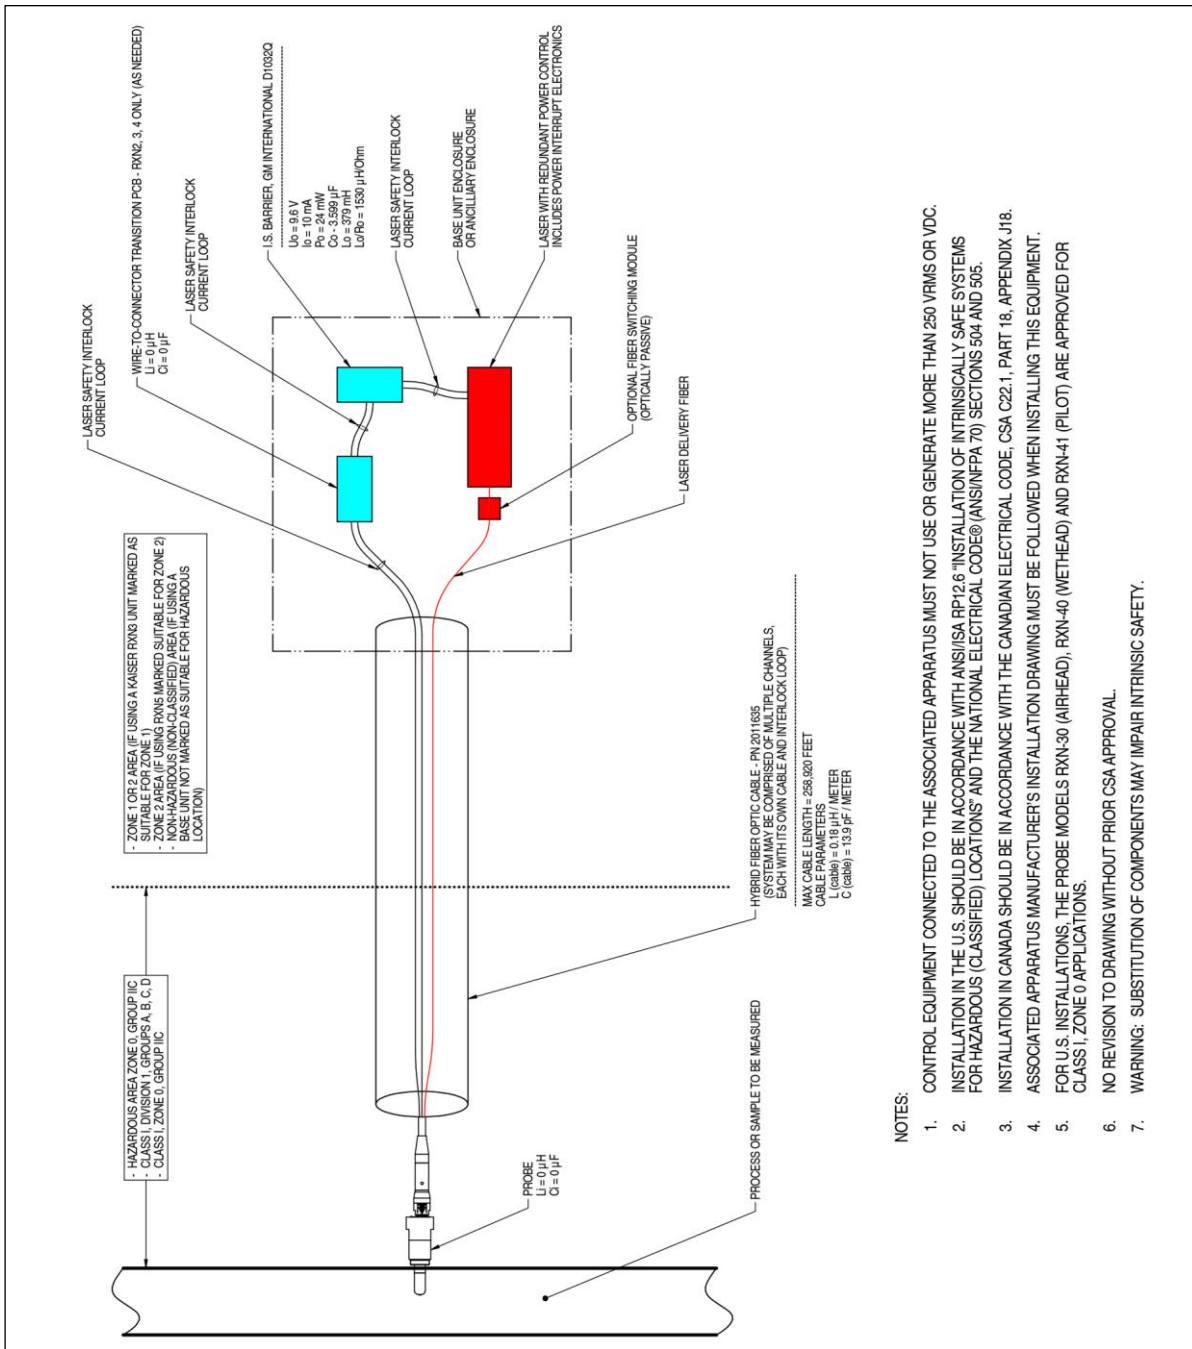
LASER SAFETY INTERLOCK CURRENT LOOP

WIRE-TO-CONNECTOR TRANSITION PCB - RXN2, 3, 4 ONLY (AS NEEDED)
Li = 0 µH
Ci = 0 µF

LASER SAFETY INTERLOCK CURRENT LOOP

I.S. BARRIER, GM INTERNATIONAL D1032Q
Uo = 9.6 V
Io = 10 mA
Po = 24 mW
Co - 3.599 µF
Lo = 379 mH
Lo/Ro = 1530 µH/Ohm

LASER SAFETY INTERLOCK CURRENT LOOP

BASE UNIT ENCLOSURE OR ANCILLIARY ENCLOSURE

LASER WITH REDUNDANT POWER CONTROL INCLUDES POWER INTERRUPT ELECTRONICS

OPTIONAL FIBER SWITCHING MODULE (OPTICALLY PASSIVE)

LASER DELIVERY FIBER

- ZONE 1 OR 2 AREA (IF USING A KAISER RXN3 UNIT MARKED AS SUITABLE FOR ZONE 1)
- ZONE 2 AREA (IF USING RXN5 MARKED SUITABLE FOR ZONE 2)
- NON-HAZARDOUS (NON-CLASSIFIED) AREA (IF USING A BASE UNIT NOT MARKED AS SUITABLE FOR HAZARDOUS LOCATION)

HYBRID FIBER OPTIC CABLE - PN 2011635
(SYSTEM MAY BE COMPRISED OF MULTIPLE CHANNELS, EACH WITH ITS OWN CABLE AND INTERLOCK LOOP)

MAX CABLE LENGTH = 258,920 FEET
CABLE PARAMETERS
L (cable) = 0.18 µH / METER
C (cable) = 13.9 pF / METER

- HAZARDOUS AREA ZONE 0, GROUP IIC
- CLASS I, DIVISION 1, GROUPS A, B, C, D
- CLASS I, ZONE 0, GROUP IIC

PROBE
Li = 0 µH
Ci = 0 µF

PROCESS OR SAMPLE TO BE MEASURED

NOTES:

1. CONTROL EQUIPMENT CONNECTED TO THE ASSOCIATED APPARATUS MUST NOT USE OR GENERATE MORE THAN 250 VRMS OR VDC.

2. INSTALLATION IN THE U.S. SHOULD BE IN ACCORDANCE WITH ANSI/ISA RP12.6 "INSTALLATION OF INTRINSICALLY SAFE SYSTEMS FOR HAZARDOUS (CLASSIFIED) LOCATIONS" AND THE NATIONAL ELECTRICAL CODE® (ANSI/NFPA 70) SECTIONS 504 AND 505.

3. INSTALLATION IN CANADA SHOULD BE IN ACCORDANCE WITH THE CANADIAN ELECTRICAL CODE, CSA C22.1, PART 18, APPENDIX J18.

4. ASSOCIATED APPARATUS MANUFACTURER'S INSTALLATION DRAWING MUST BE FOLLOWED WHEN INSTALLING THIS EQUIPMENT.

5. FOR U.S. INSTALLATIONS, THE PROBE MODELS RXN-30 (AIRHEAD), RXN-40 (WETHEAD) AND RXN-41 (PILOT) ARE APPROVED FOR CLASS I, ZONE 0 APPLICATIONS.

6. NO REVISION TO DRAWING WITHOUT PRIOR CSA APPROVAL.

7. WARNING: SUBSTITUTION OF COMPONENTS MAY IMPAIR INTRINSIC SAFETY.